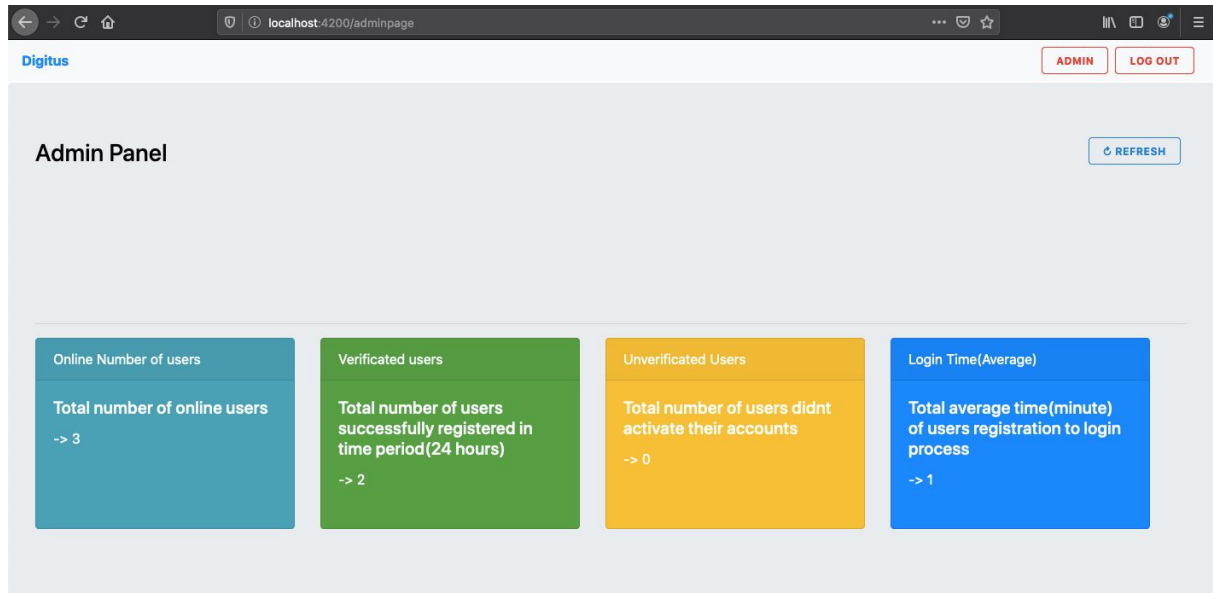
localhost:4200/adminpage

Digitus

ADMIN

LOG OUT

Admin Panel

REFRESH

Online Number of users

Total number of online users

-> 3

Verificated users

Total number of users successfully registered in time period(24 hours)

-> 2

Unverificated Users

Total number of users didnt activate their accounts

-> 0

Login Time(Average)

Total average time(minute) of users registration to login process

-> 1